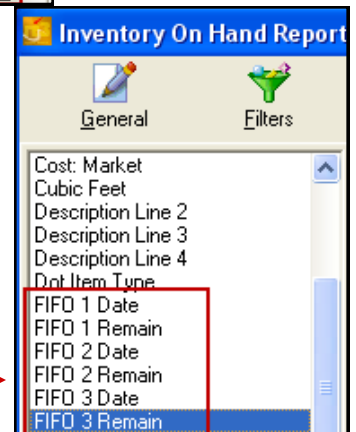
Inventory On Hand Report

General

Filters

Cost: Market
Cubic Feet
Description Line 2
Description Line 3
Description Line 4
Dot Item Type
FIFO 1 Date
FIFO 1 Remain
FIFO 2 Date
FIFO 2 Remain
FIFO 3 Date
FIFO 3 Remain